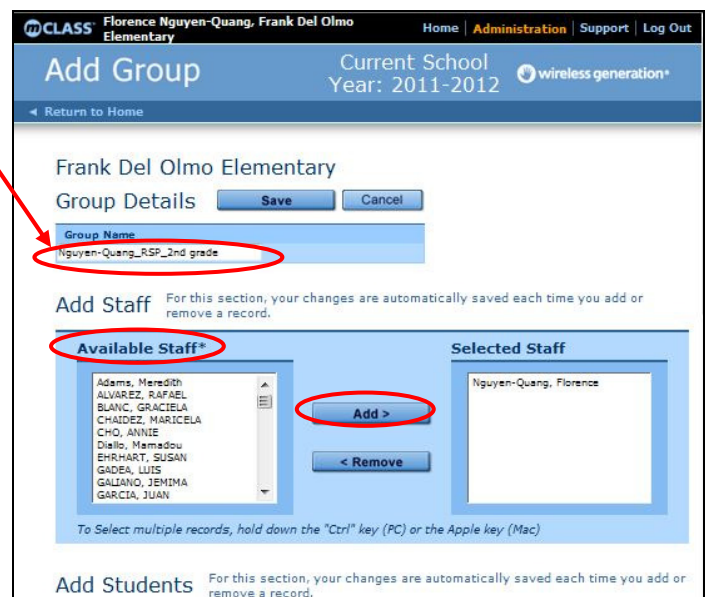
mCLASS Florence Nguyen-Quang, Frank Del Olmo Elementary

Home | Administration | Support | Log Out

Add Group

Current School Year: 2011-2012

wireless generation

◄ Return to Home

Frank Del Olmo Elementary

Group Details

Save

Cancel

Group Name

Nguyen-Quang_RSP_2nd grade

Add Staff For this section, your changes are automatically saved each time you add or remove a record.

Available Staff*

Adams, Meredith
ALVAREZ, RAFAEL
BLANC, GRACIELA
CHAIDEZ, MARICELA
CHO, ANNIE
Diallo, Mamadou
EHRHART, SUSAN
GADEA, LUIS
GALIANO, JEMIMA
GARCIA, JUAN

Add >

< Remove

Selected Staff

Nguyen-Quang, Florence

To Select multiple records, hold down the "Ctrl" key (PC) or the Apple key (Mac)

Add Students For this section, your changes are automatically saved each time you add or remove a record.